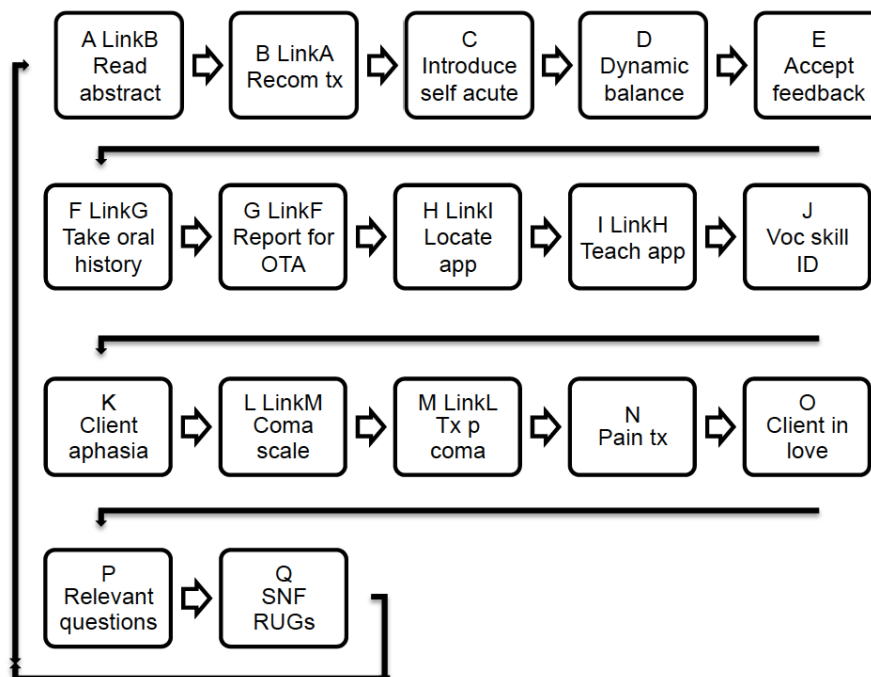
A LinkB
Read
abstract

B LinkA
Recom tx

C
Introduce
self acute

D
Dynamic
balance

E
Accept
feedback

F LinkG
Take oral
history

G LinkF
Report for
OTA

H LinkI
Locate
app

I LinkH
Teach app

J
Voc skill
ID

K
Client
aphasia

L LinkM
Coma
scale

M LinkL
Tx p
coma

N
Pain tx

O
Client in
love

P
Relevant
questions

Q
SNF
RUGs